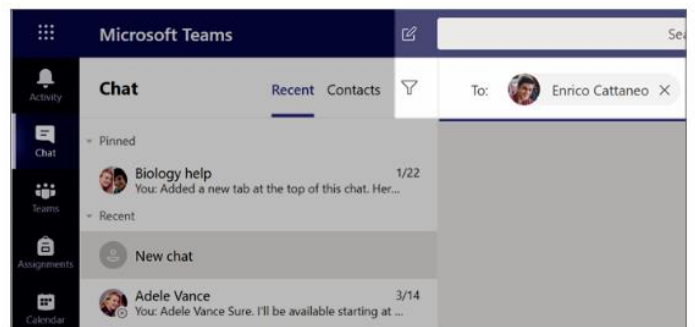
Microsoft Teams

Se

Activity

Chat

Teams

Assignments

Calendar

Chat

Recent Contacts

To: Enrico Cattaneo ×

Pinned

Biology help 1/22
You: Added a new tab at the top of this chat. Her...

Recent

New chat

Adele Vance 3/14
You: Adele Vance Sure. I'll be available starting at ...